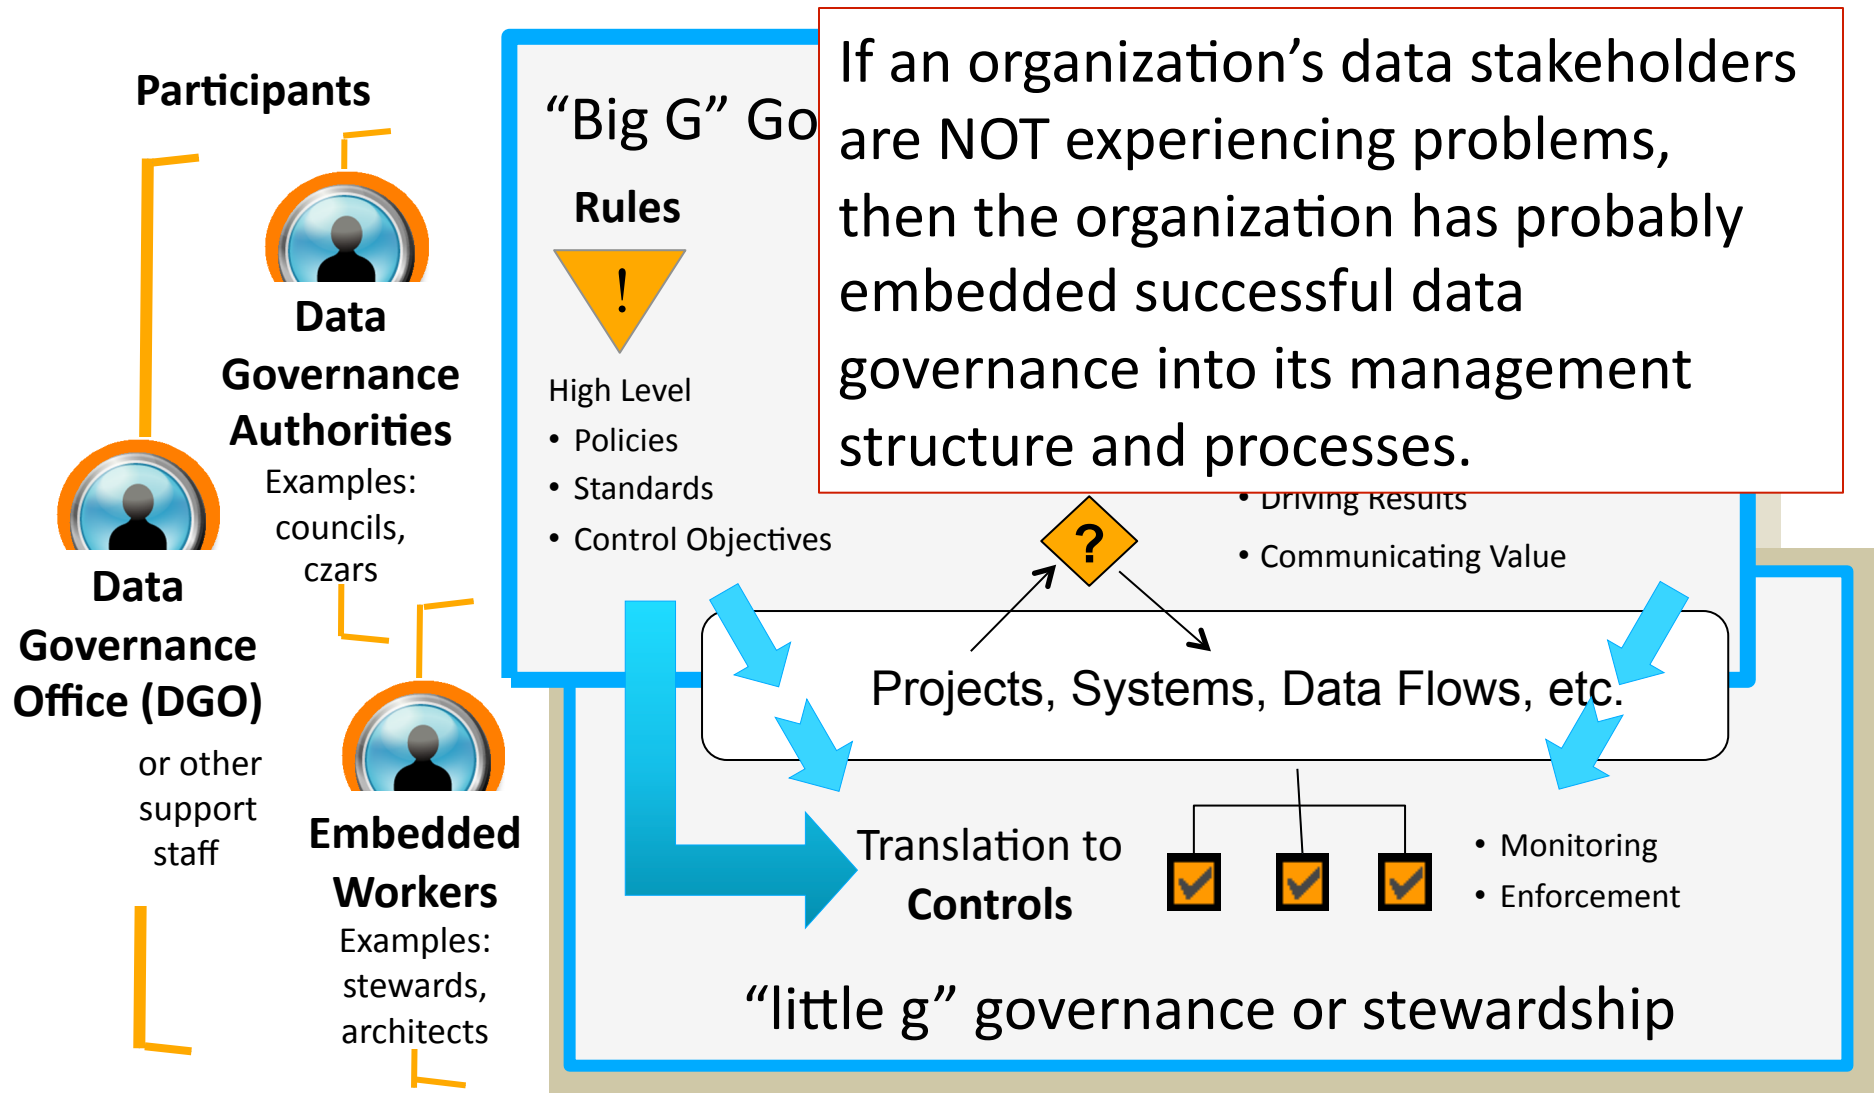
Participants

Data Governance Authorities
Examples: councils, czars

Data Governance Office (DGO)
or other support staff

Embedded Workers
Examples: stewards, architects

"Big G" Go

Rules

!

High Level
• Policies
• Standards
• Control Objectives

If an organization's data stakeholders are NOT experiencing problems, then the organization has probably embedded successful data governance into its management structure and processes.

• Driving Results
• Communicating Value

?

Projects, Systems, Data Flows, etc.

Translation to Controls

• Monitoring
• Enforcement

"little g" governance or stewardship